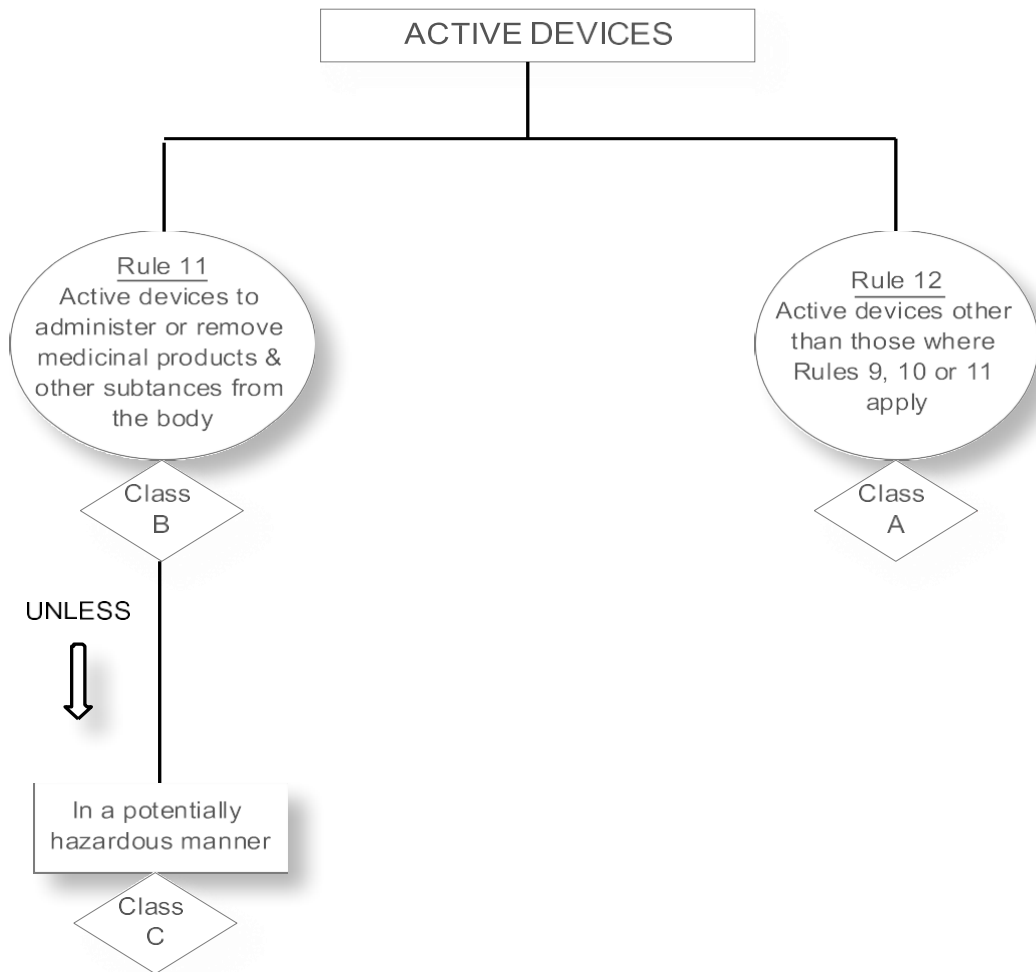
ACTIVE DEVICES

Rule 11
Active devices to administer or remove medicinal products & other subtances from the body

Class B

UNLESS

In a potentially hazardous manner

Class C

Rule 12
Active devices other than those where Rules 9, 10 or 11 apply

Class A